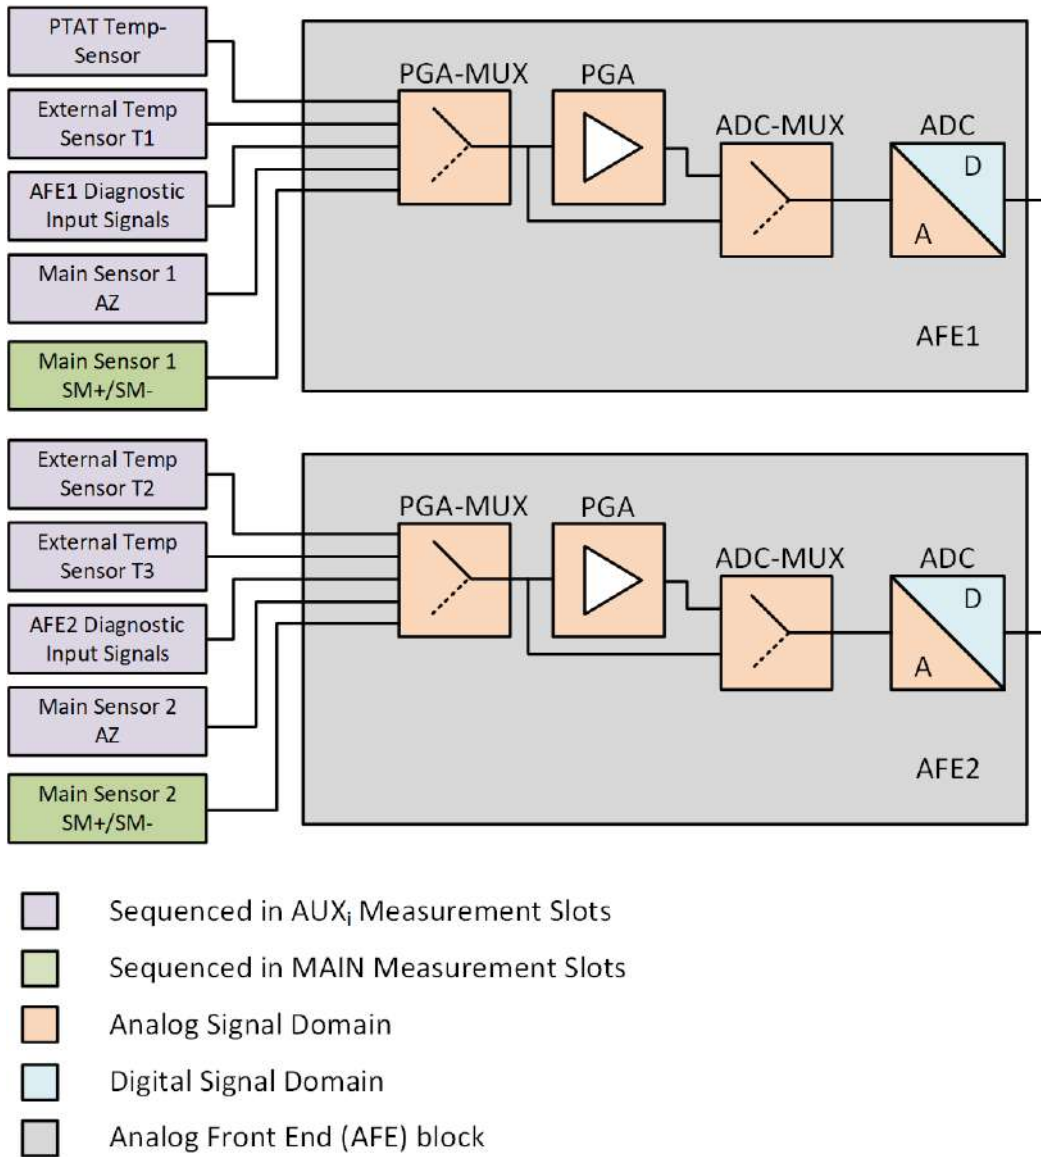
PTAT Temp-Sensor

External Temp Sensor T1

AFE1 Diagnostic Input Signals

Main Sensor 1 AZ

Main Sensor 1 SM+/SM-

PGA-MUX

PGA

ADC-MUX

ADC

D

A

AFE1

External Temp Sensor T2

External Temp Sensor T3

AFE2 Diagnostic Input Signals

Main Sensor 2 AZ

Main Sensor 2 SM+/SM-

PGA-MUX

PGA

ADC-MUX

ADC

D

A

AFE2

Sequenced in AUX$_i$ Measurement Slots

Sequenced in MAIN Measurement Slots

Analog Signal Domain

Digital Signal Domain

Analog Front End (AFE) block